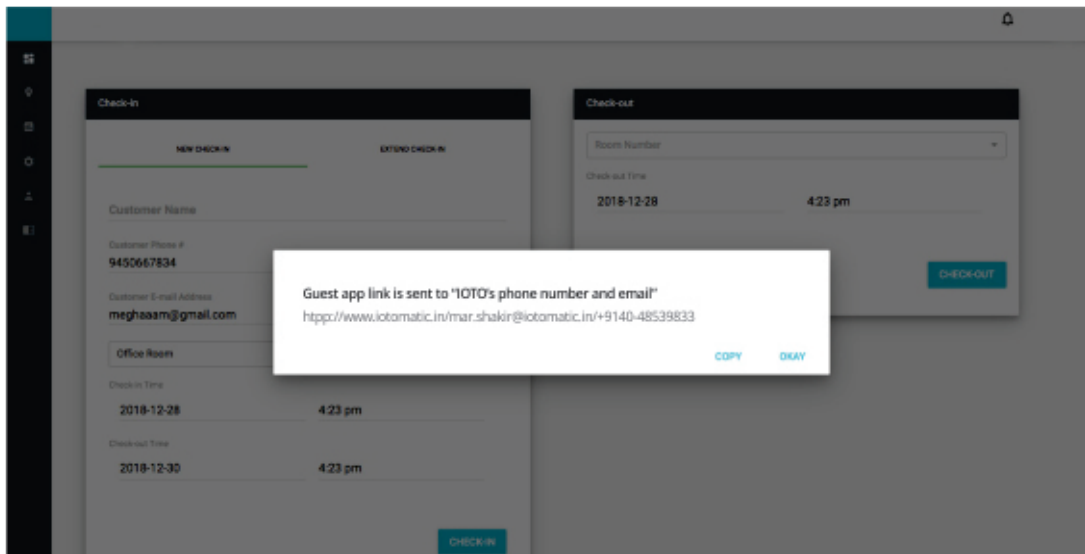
Check-in

NEW CHECK IN

EXTEND CHECK IN

Customer Name

Customer Phone #
9450667834

Customer E-mail Address
meghaaam@gmail.com

Office Room

Check in Time
2018-12-28
4:23 pm

Check-out Time
2018-12-30
4:23 pm

CHECK-IN

Check-out

Room Number

Check-out Time
2018-12-28
4:23 pm

CHECK-OUT

Guest app link is sent to "IOTO's phone number and email"
Htpp://www.iotomatic.in/mar.shakir@iotomatic.in/+9140-48539833

COPY
OKAY